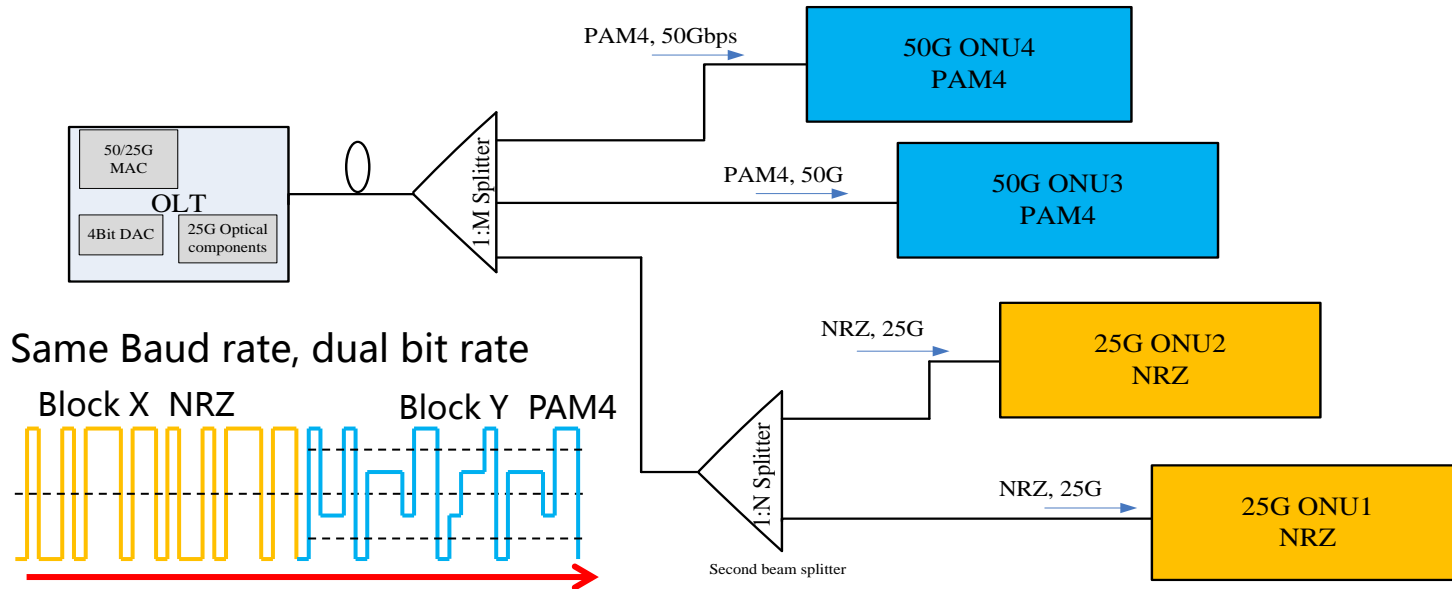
PAM4, 50Gbps

50G ONU4
PAM4

50/25G MAC

OLT

4Bit DAC

25G Optical components

1:M Splitter

PAM4, 50G

50G ONU3
PAM4

NRZ, 25G

25G ONU2
NRZ

Same Baud rate, dual bit rate

Block X NRZ

Block Y PAM4

1:N Splitter

NRZ, 25G

25G ONU1
NRZ

Second beam splitter